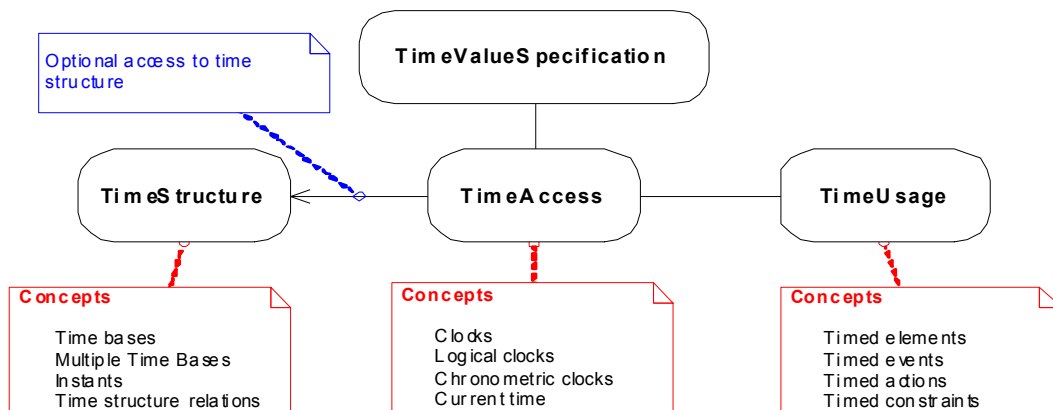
Optional access to time structure

TimeValueSpecification

TimeStructure

TimeAccess

TimeUsage

Concepts

Time bases
Multiple Time Bases
Instants
Time structure relations

Concepts

Clocks
Logical clocks
Chronometric clocks
Current time

Concepts

Timed elements
Timed events
Timed actions
Timed constraints